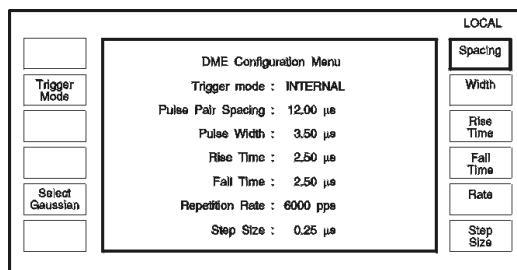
LOCAL

Trigger Mode

Select Gaussian

DME Configuration Menu

Trigger mode : INTERNAL

Pulse Pair Spacing : 12.00 µs

Pulse Width : 3.50 µs

Rise Time : 2.50 µs

Fall Time : 2.50 µs

Repetition Rate : 6000 pps

Step Size : 0.25 µs

Spacing

Width

Rise Time

Fall Time

Rate

Step Size